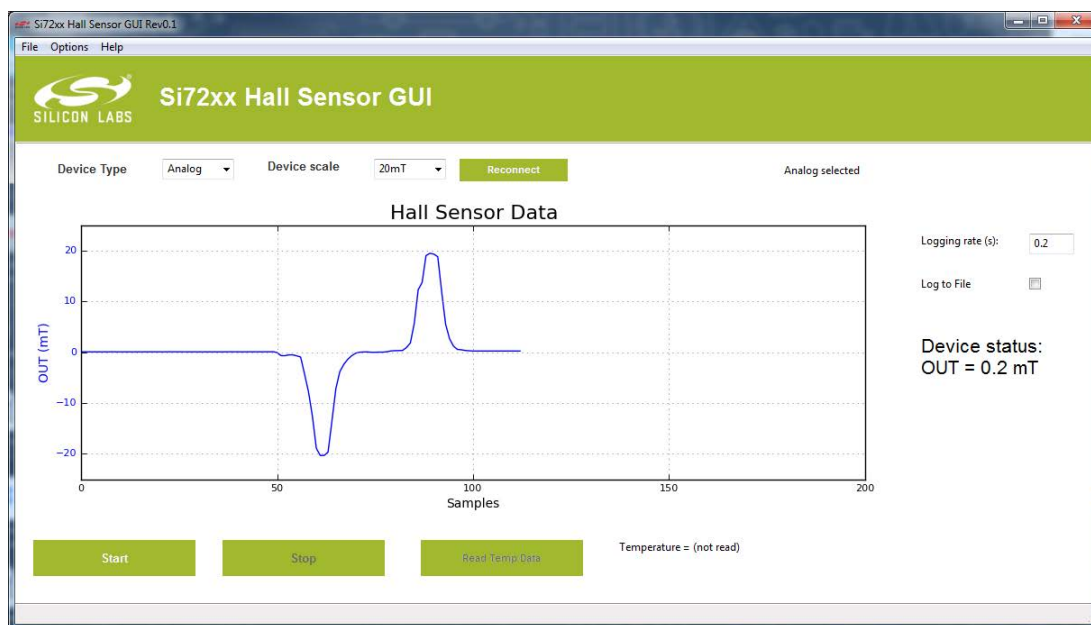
Si72xx Hall Sensor GUI Rev0.1

File Options Help

SILICON LABS

Si72xx Hall Sensor GUI

Device Type Analog

Device scale 20mT

Reconnect

Analog selected

Hall Sensor Data

20
10
0
−10
−20

OUT (mT)

0 50 100 150 200

Samples

Logging rate (s): 0.2

Log to File

Device status:
OUT = 0.2 mT

Start

Stop

Read Temp Data

Temperature = (not read)